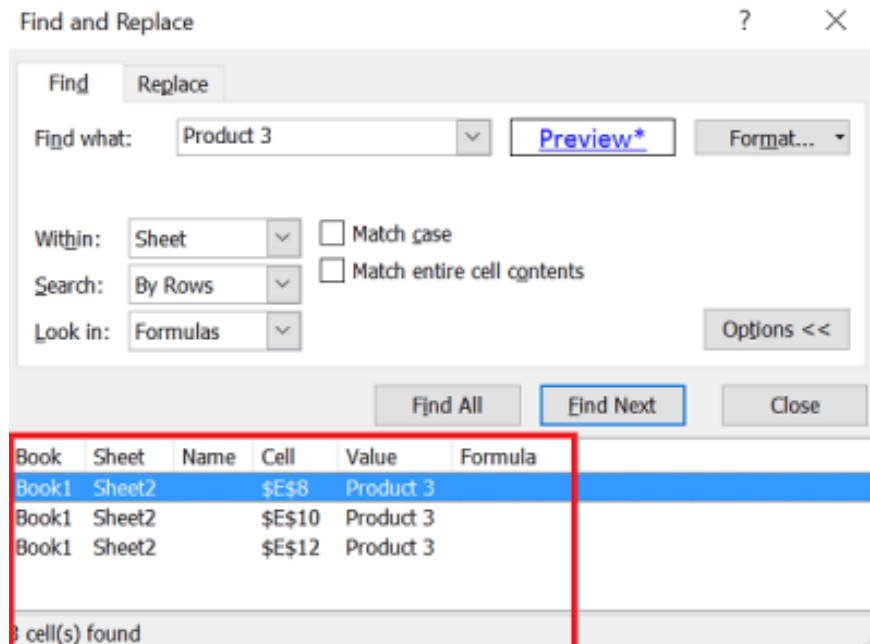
Find and Replace

?

×

Find

Replace

Find what:

Product 3

Preview*

Format...

Within:

Sheet

Match case

Search:

By Rows

Match entire cell contents

Look in:

Formulas

Options <<

Find All

Find Next

Close

| Book | Sheet | Name | Cell | Value | Formula |
|---|---|---|---|---|---|
| Book1 | Sheet2 | | $E$8 | Product 3 | |
| Book1 | Sheet2 | | $E$10 | Product 3 | |
| Book1 | Sheet2 | | $E$12 | Product 3 | |

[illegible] cell(s) found